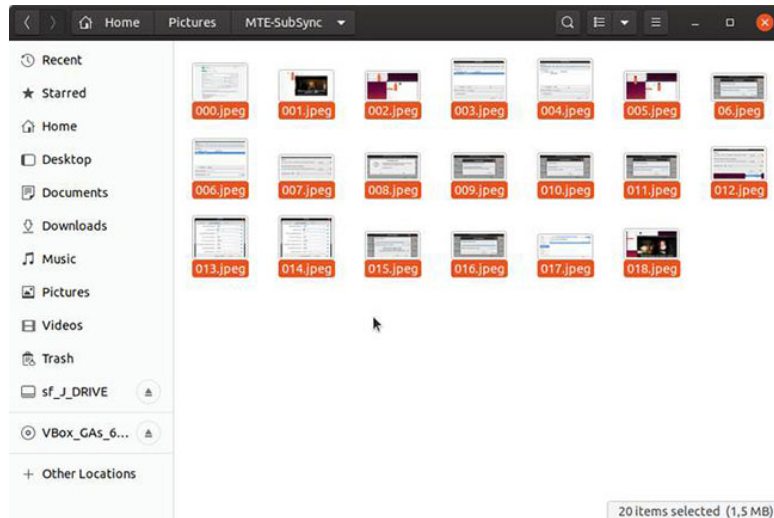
Home Pictures MTE-SubSync

Recent
Starred
Home
Desktop
Documents
Downloads
Music
Pictures
Videos
Trash
sf_J_DRIVE
VBox_GAs_6...
+ Other Locations

000.jpeg
001.jpeg
002.jpeg
003.jpeg
004.jpeg
005.jpeg
06.jpeg
006.jpeg
007.jpeg
008.jpeg
009.jpeg
010.jpeg
011.jpeg
012.jpeg
013.jpeg
014.jpeg
015.jpeg
016.jpeg
017.jpeg
018.jpeg

20 items selected (1,5 MB)